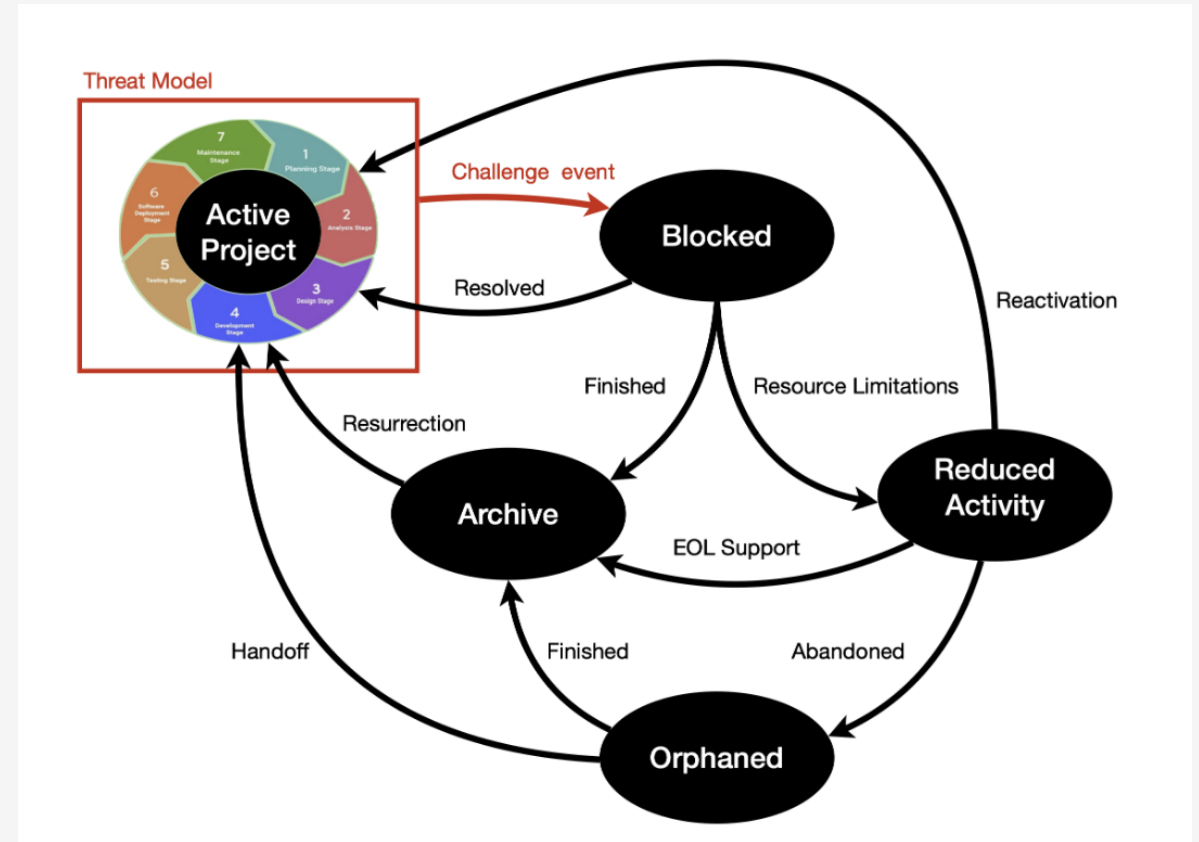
Threat Model

7
Maintenance Stage

1
Planning Stage

2
Analysis Stage

3
Design Stage

4
Development Stage

5
Testing Stage

6
Software Deployment Stage

Active Project

Challenge event

Blocked

Resolved

Reactivation

Finished

Resource Limitations

Resurrection

Reduced Activity

Archive

EOL Support

Handoff

Finished

Abandoned

Orphaned